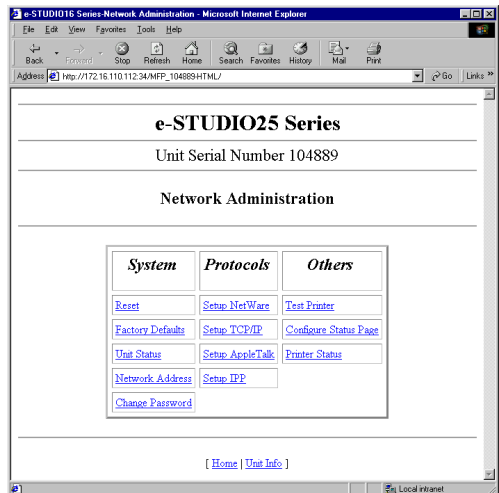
e-STUDIO16 Series-Network Administration - Microsoft Internet Explorer

File Edit View Favorites Tools Help

Back Forward Stop Refresh Home Search Favorites History Mail Print

Address http://172.16.110.112:34/MFP_104889HTML/ Go Links »

e-STUDIO25 Series

Unit Serial Number 104889

Network Administration

| System | Protocols | Others |
|---|---|---|
| Reset | Setup NetWare | Test Printer |
| Factory Defaults | Setup TCP/IP | Configure Status Page |
| Unit Status | Setup AppleTalk | Printer Status |
| Network Address | Setup IPP | |
| Change Password | | |

[ Home | Unit Info ]

Local intranet